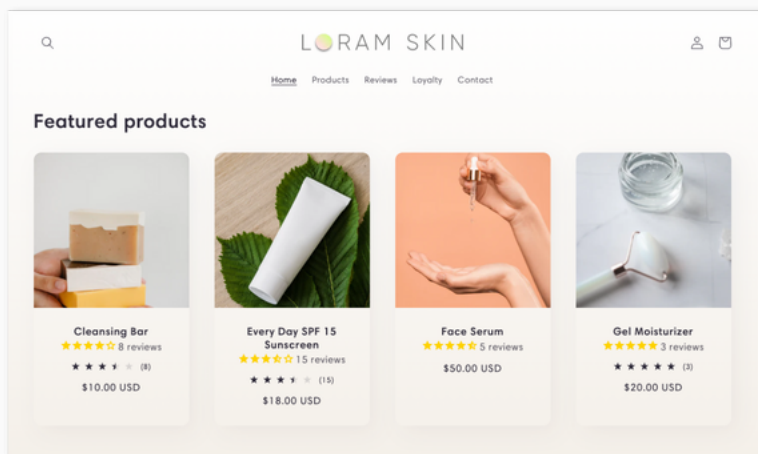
LORAM SKIN

Home Products Reviews Loyalty Contact

Featured products

Cleansing Bar
★★★★☆ 8 reviews
★★★★☆ (8)
$10.00 USD

Every Day SPF 15 Sunscreen
★★★★☆ 15 reviews
★★★★☆ (15)
$18.00 USD

Face Serum
★★★★★ 5 reviews
$50.00 USD

Gel Moisturizer
★★★★★ 3 reviews
★★★★★ (3)
$20.00 USD